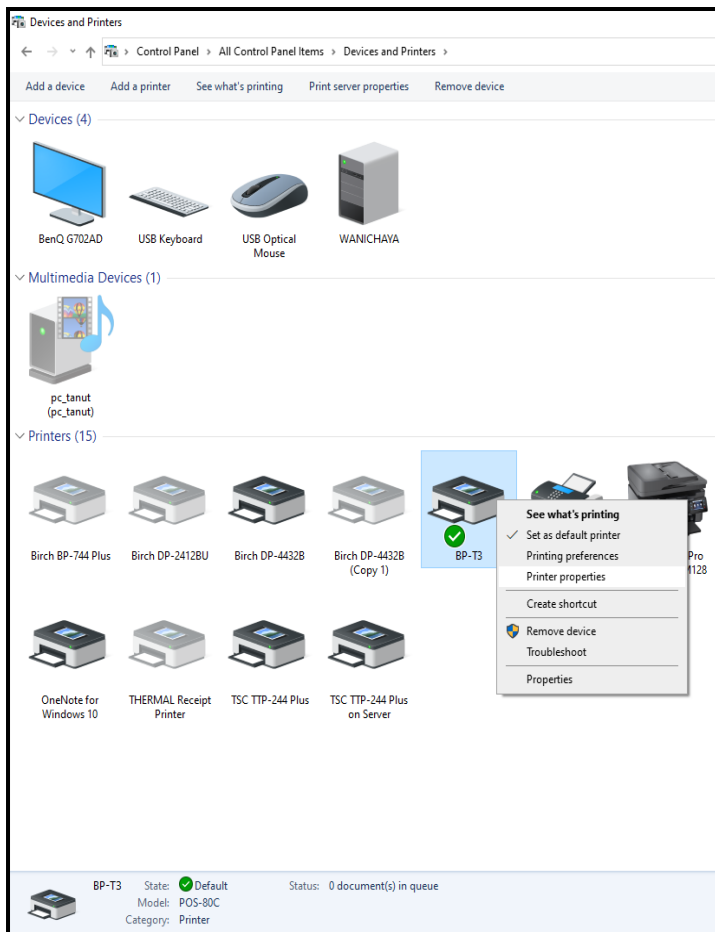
Devices and Printers

Control Panel › All Control Panel Items › Devices and Printers ›

Add a device   Add a printer   See what's printing   Print server properties   Remove device

Devices (4)

BenQ G702AD
USB Keyboard
USB Optical Mouse
WANICHAYA

Multimedia Devices (1)

pc_tanut (pc_tanut)

Printers (15)

Birch BP-744 Plus
Birch DP-2412BU
Birch DP-4432B
Birch DP-4432B (Copy 1)
BP-T3
Pro
128

See what's printing
Set as default printer
Printing preferences
Printer properties
Create shortcut
Remove device
Troubleshoot
Properties

OneNote for Windows 10
THERMAL Receipt Printer
TSC TTP-244 Plus
TSC TTP-244 Plus on Server

BP-T3   State: Default   Status: 0 document(s) in queue
Model: POS-80C
Category: Printer